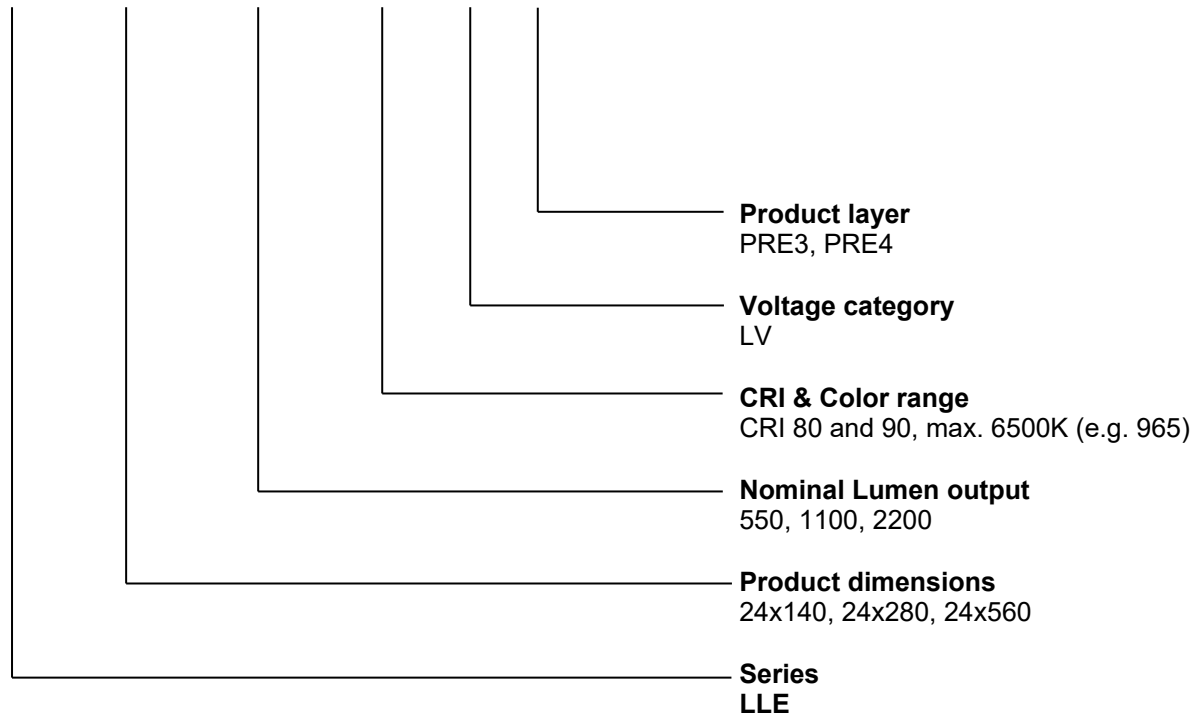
**Product layer**
PRE3, PRE4

**Voltage category**
LV

**CRI & Color range**
CRI 80 and 90, max. 6500K (e.g. 965)

**Nominal Lumen output**
550, 1100, 2200

**Product dimensions**
24x140, 24x280, 24x560

**Series**
**LLE**